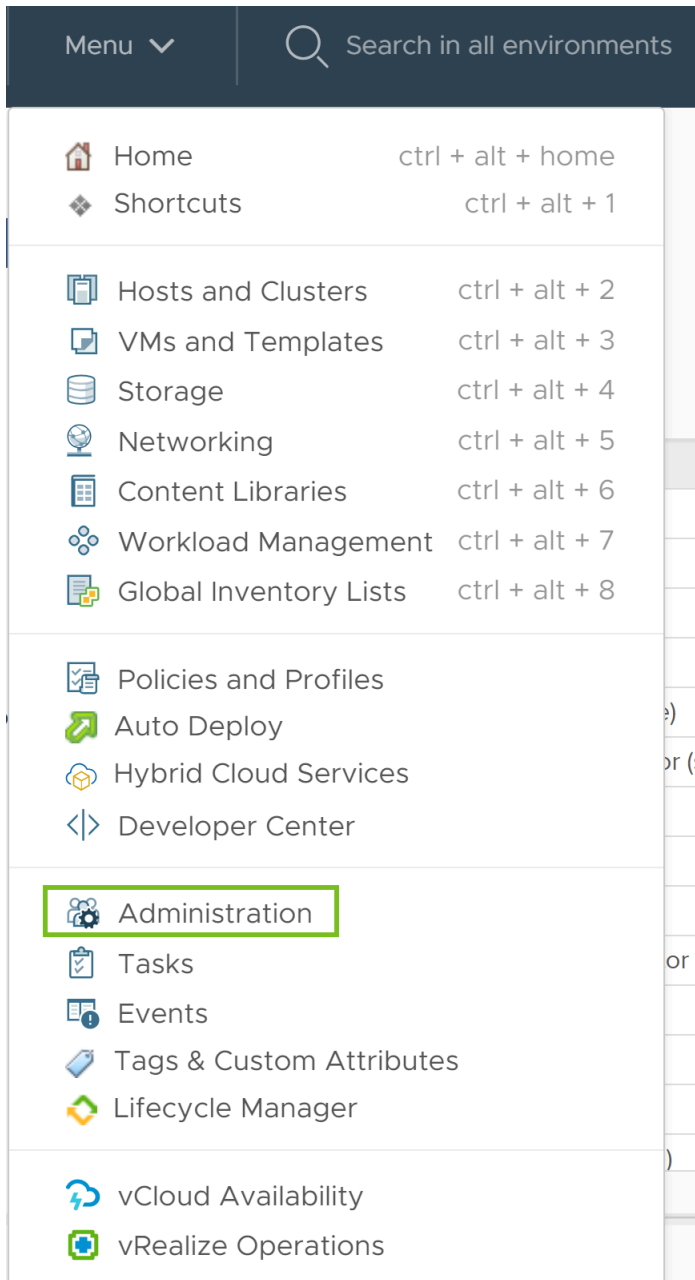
Menu
Search in all environments

Home ctrl + alt + home
Shortcuts ctrl + alt + 1

Hosts and Clusters ctrl + alt + 2
VMs and Templates ctrl + alt + 3
Storage ctrl + alt + 4
Networking ctrl + alt + 5
Content Libraries ctrl + alt + 6
Workload Management ctrl + alt + 7
Global Inventory Lists ctrl + alt + 8

Policies and Profiles
Auto Deploy
Hybrid Cloud Services
Developer Center

Administration
Tasks
Events
Tags & Custom Attributes
Lifecycle Manager

vCloud Availability
vRealize Operations